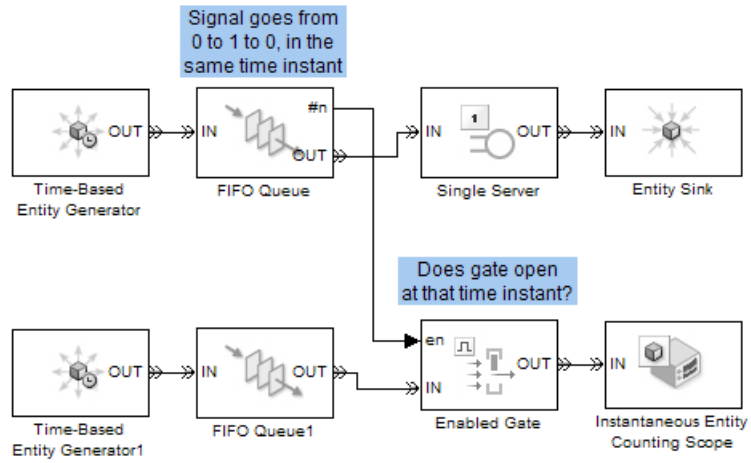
Signal goes from 0 to 1 to 0, in the same time instant

OUT

Time-Based Entity Generator

IN

#n

OUT

FIFO Queue

IN

1

OUT

Single Server

IN

Entity Sink

Does gate open at that time instant?

OUT

Time-Based Entity Generator1

IN

OUT

FIFO Queue1

en

IN

OUT

Enabled Gate

IN

Instantaneous Entity Counting Scope